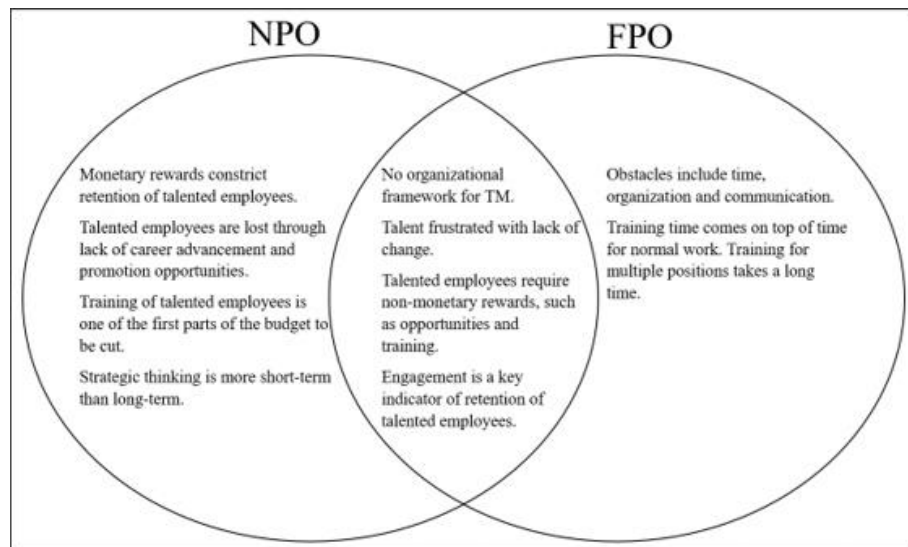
NPO

FPO

Monetary rewards constrict retention of talented employees.

Talented employees are lost through lack of career advancement and promotion opportunities.

Training of talented employees is one of the first parts of the budget to be cut.

Strategic thinking is more short-term than long-term.

No organizational framework for TM.

Talent frustrated with lack of change.

Talented employees require non-monetary rewards, such as opportunities and training.

Engagement is a key indicator of retention of talented employees.

Obstacles include time, organization and communication.

Training time comes on top of time for normal work. Training for multiple positions takes a long time.